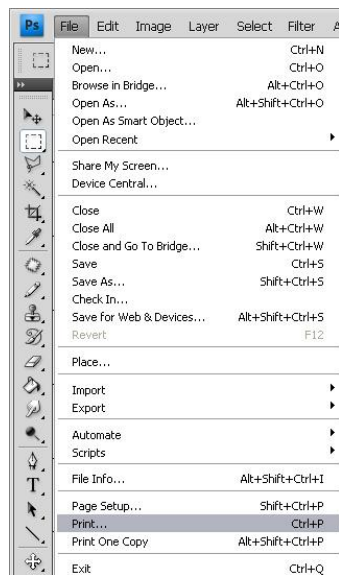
Ps File Edit Image Layer Select Filter A

New... Ctrl+N
Open... Ctrl+O
Browse in Bridge... Alt+Ctrl+O
Open As... Alt+Shift+Ctrl+O
Open As Smart Object...
Open Recent

Share My Screen...
Device Central...

Close Ctrl+W
Close All Alt+Ctrl+W
Close and Go To Bridge... Shift+Ctrl+W
Save Ctrl+S
Save As... Shift+Ctrl+S
Check In...
Save for Web & Devices... Alt+Shift+Ctrl+S
Revert F12

Place...

Import
Export

Automate
Scripts

File Info... Alt+Shift+Ctrl+I

Page Setup... Shift+Ctrl+P
Print... Ctrl+P
Print One Copy Alt+Shift+Ctrl+P

Exit Ctrl+Q

T